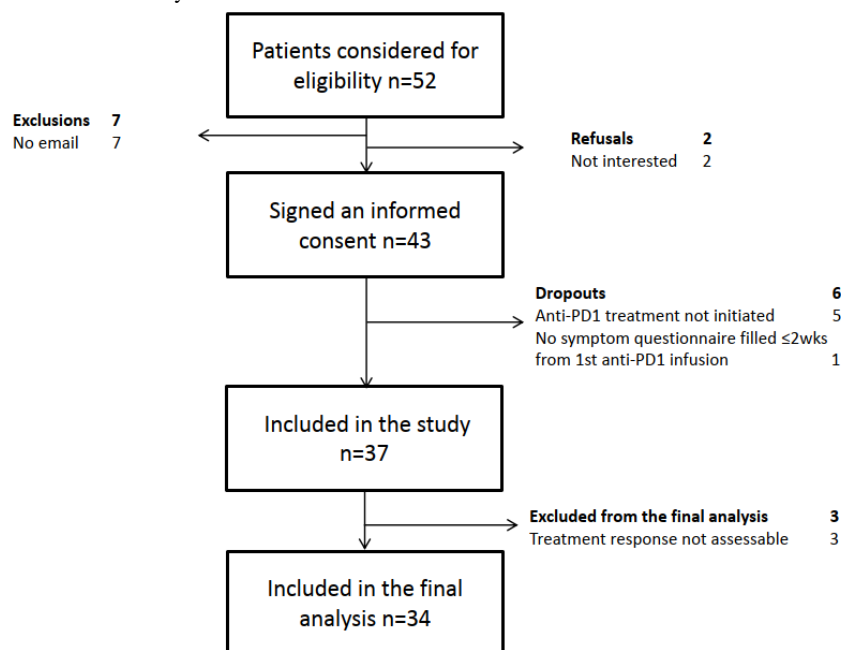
Patients considered for eligibility n=52

Exclusions 7
No email 7

Refusals 2
Not interested 2

Signed an informed consent n=43

Dropouts 6
Anti-PD1 treatment not initiated 5
No symptom questionnaire filled ≤2wks from 1st anti-PD1 infusion 1

Included in the study n=37

Excluded from the final analysis 3
Treatment response not assessable 3

Included in the final analysis n=34